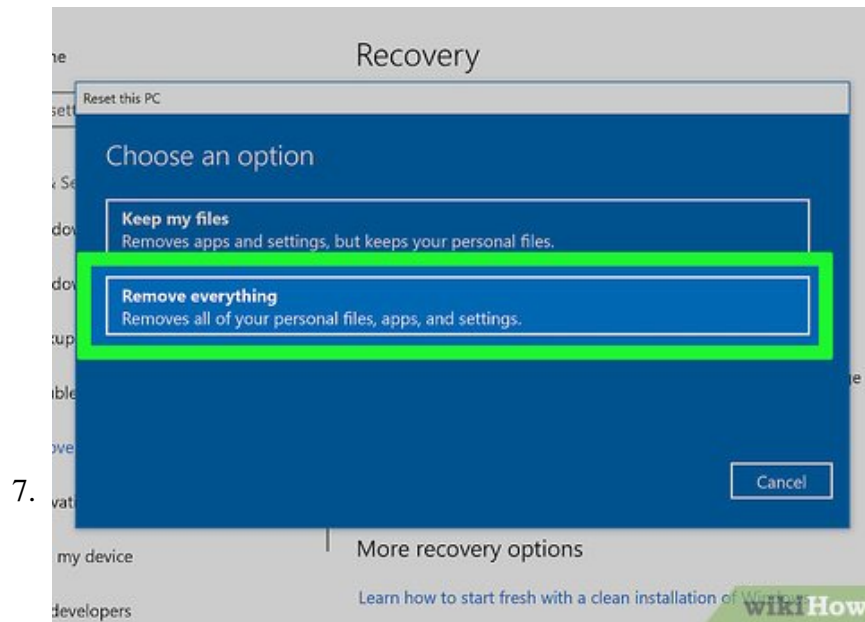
7.

ne

sett

Se

dov

dov

cup

ble

ove

vat

my device

developers

Recovery

Reset this PC

Choose an option

Keep my files
Removes apps and settings, but keeps your personal files.

Remove everything
Removes all of your personal files, apps, and settings.

Cancel

e

More recovery options

Learn how to start fresh with a clean installation of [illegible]

wikiHow